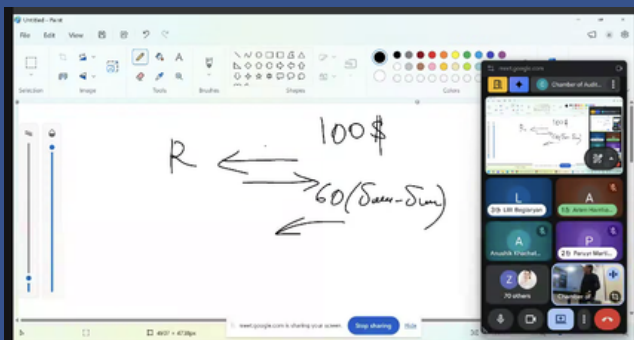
Untitled - Paint

File Edit View

Selection Image Tools Brushes Shapes Colors

R

100$

60(Sam-Sim)

meet.google.com is sharing your screen. Stop sharing Hide

meet.google.com

Chamber of Audit...

LM Begiaryan

Artem Harutyu...

Anushik Khachat...

Paruyr Marti...

70 others

Chamber of